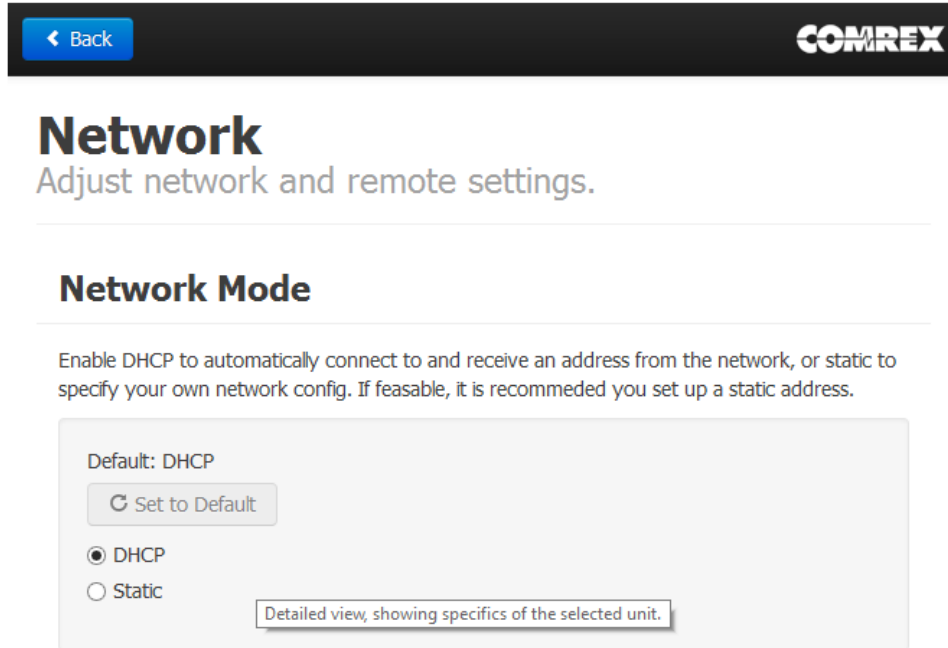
Back

COMREX

Network
Adjust network and remote settings.

Network Mode

Enable DHCP to automatically connect to and receive an address from the network, or static to specify your own network config. If feasable, it is recommeded you set up a static address.

Default: DHCP

Set to Default

DHCP

Static

Detailed view, showing specifics of the selected unit.